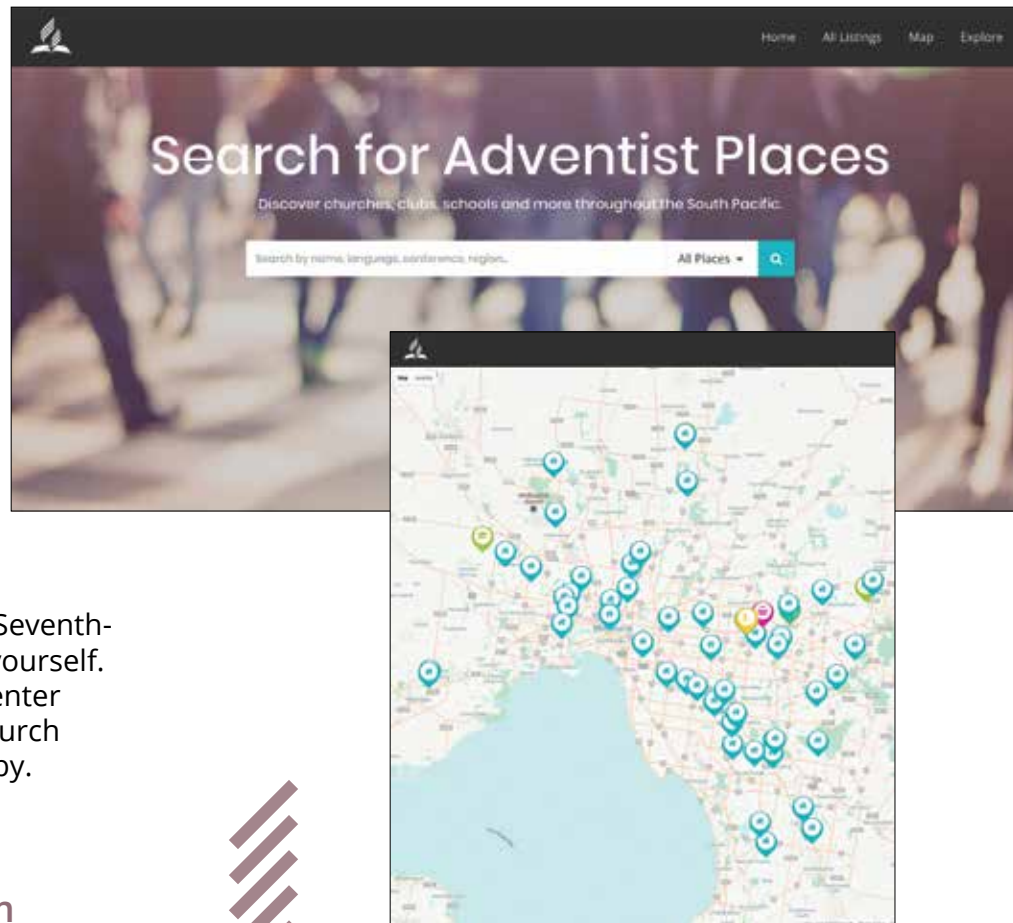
Home All Listings Map Explore

Search for Adventist Places

Discover churches, clubs, schools and more throughout the South Pacific.

Search by name, language, conference, region...

All Places

Seventh-
yourself.
enter
urch
by.

n